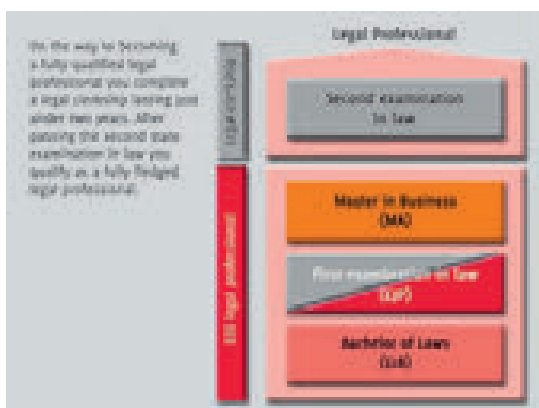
On the way to becoming a fully qualified legal professional you complete a legal clerkship lasting just under two years. After passing the second state examination in law you qualify as a fully fledged legal professional.

Legal Professional

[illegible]

Second examination in law

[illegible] legal professional

Master in Business (MA)

First examination in law (LLM)

Bachelor of Laws (LLB)